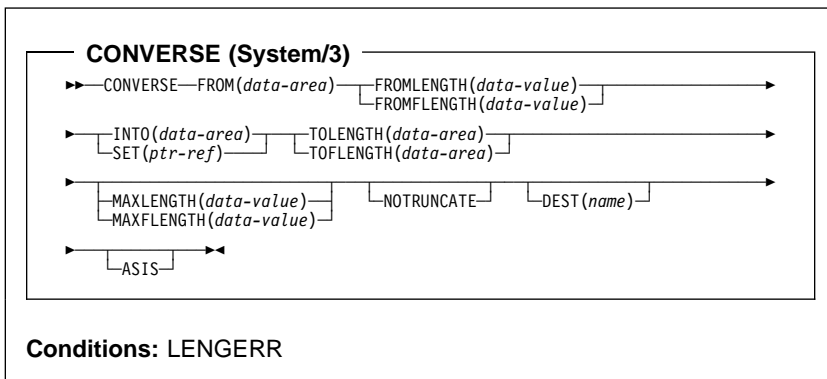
CONVERSE (System/3)

CONVERSE FROM(data-area) FROMLENGTH(data-value)
FROMFLENGTH(data-value)

INTO(data-area) TOLENGTH(data-area)
SET(ptr-ref) TOFLENGTH(data-area)

MAXLENGTH(data-value) NOTRUNCATE DEST(name)
MAXFLENGTH(data-value)

ASIS

Conditions: LENGERR